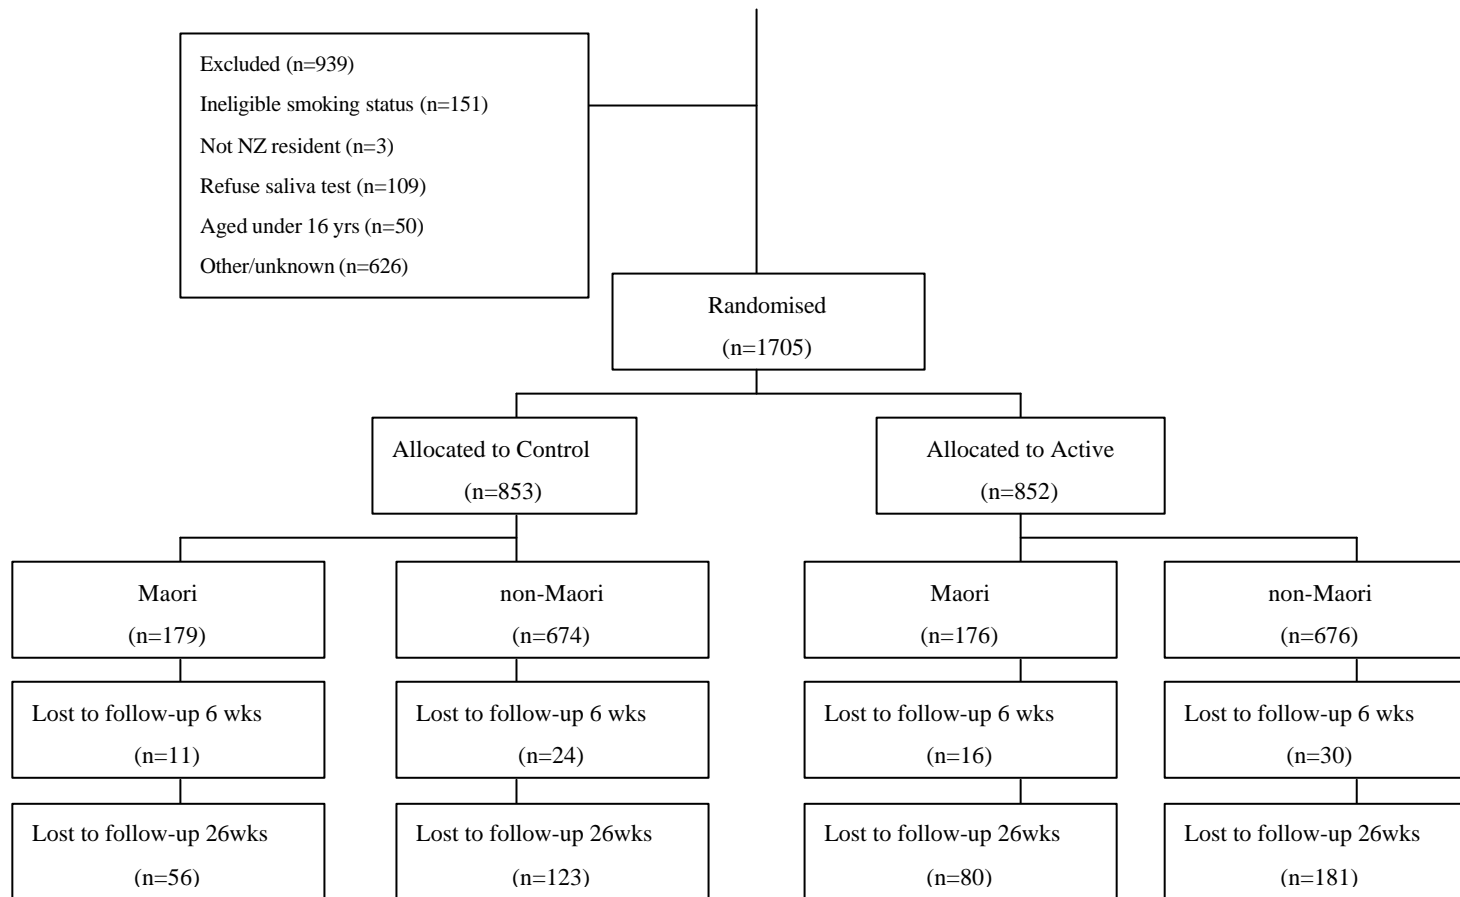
Excluded (n=939)
Ineligible smoking status (n=151)
Not NZ resident (n=3)
Refuse saliva test (n=109)
Aged under 16 yrs (n=50)
Other/unknown (n=626)

Randomised
(n=1705)

Allocated to Control
(n=853)

Allocated to Active
(n=852)

Maori
(n=179)

non-Maori
(n=674)

Maori
(n=176)

non-Maori
(n=676)

Lost to follow-up 6 wks
(n=11)

Lost to follow-up 6 wks
(n=24)

Lost to follow-up 6 wks
(n=16)

Lost to follow-up 6 wks
(n=30)

Lost to follow-up 26wks
(n=56)

Lost to follow-up 26wks
(n=123)

Lost to follow-up 26wks
(n=80)

Lost to follow-up 26wks
(n=181)